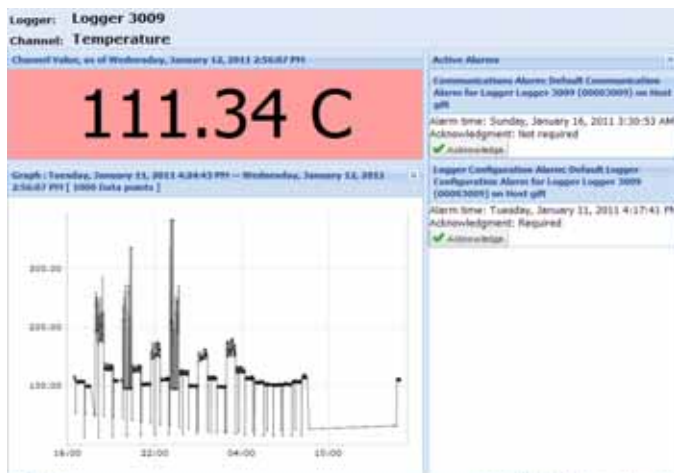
Logger: Logger 3009

Channel: Temperature

Channel Value, as of Wednesday, January 12, 2011 2:56:07 PM

111.34 C

Graph : Tuesday, January 11, 2011 4:04:43 PM -- Wednesday, January 12, 2011 2:56:07 PM [ 1000 Data points ]

300.00

200.00

100.00

16:00

22:00

04:00

10:00

Active Alarms

Communications Alarm: Default Communication Alarm for Logger Logger 3009 (00003009) on Host gift

Alarm time: Sunday, January 16, 2011 3:30:53 AM

Acknowledgment: Not required

Acknowledge

Logger Configuration Alarm: Default Logger Configuration Alarm for Logger Logger 3009 (00003009) on Host gift

Alarm time: Tuesday, January 11, 2011 4:17:41 PM

Acknowledgment: Required

Acknowledge